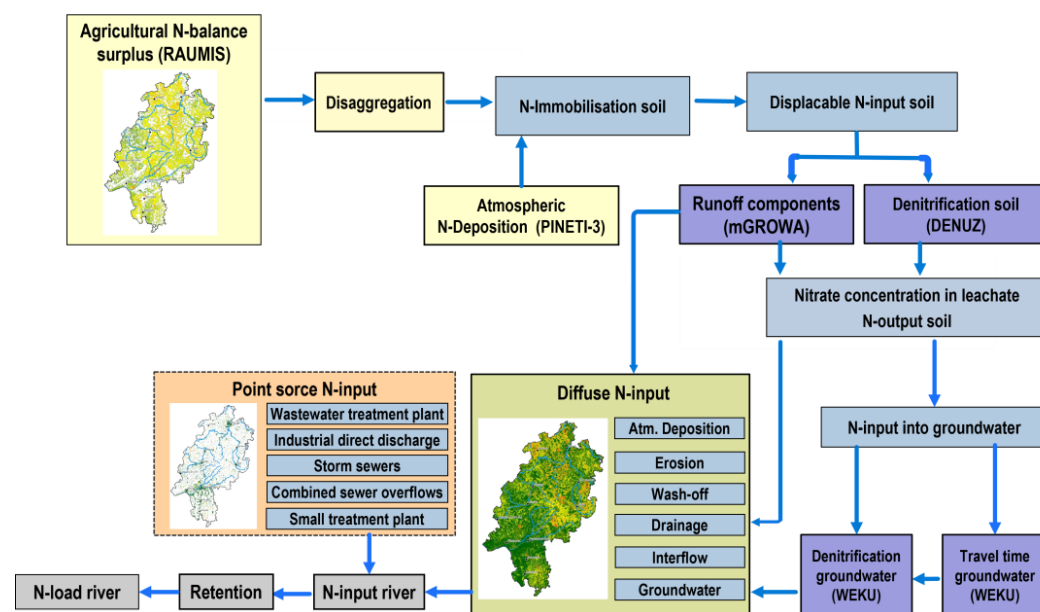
Agricultural N-balance surplus (RAUMIS)

Disaggregation

N-Immobilisation soil

Displacable N-input soil

Atmospheric N-Deposition (PINETI-3)

Runoff components (mGROWA)

Denitrification soil (DENUZ)

Nitrate concentration in leachate N-output soil

Point sorce N-input

Wastewater treatment plant

Industrial direct discharge

Storm sewers

Combined sewer overflows

Small treatment plant

Diffuse N-input

Atm. Deposition

Erosion

Wash-off

Drainage

Interflow

Groundwater

N-input into groundwater

Denitrification groundwater (WEKU)

Travel time groundwater (WEKU)

N-load river

Retention

N-input river